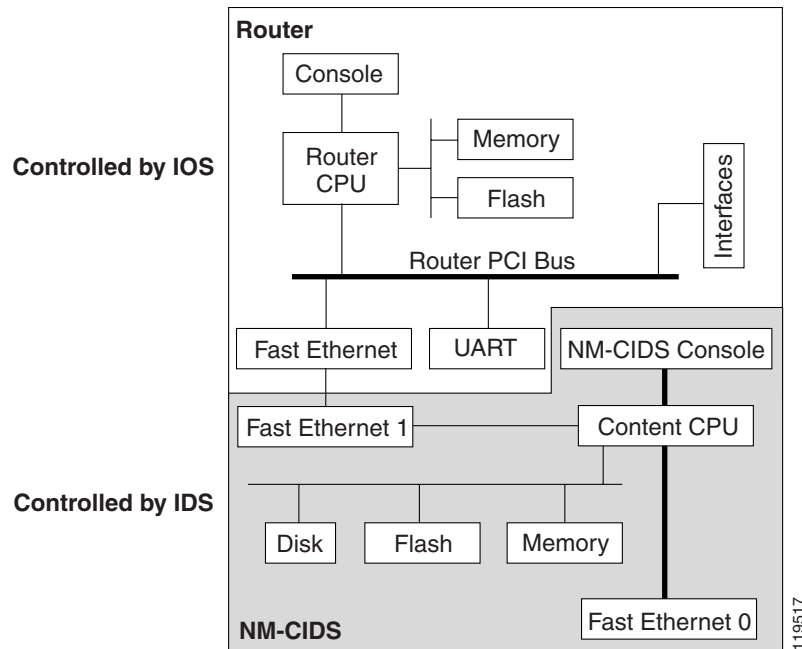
Router

Console

Router CPU

Memory

Flash

Interfaces

Controlled by IOS

Router PCI Bus

Fast Ethernet

UART

NM-CIDS Console

Fast Ethernet 1

Content CPU

Controlled by IDS

Disk

Flash

Memory

Fast Ethernet 0

NM-CIDS

119517